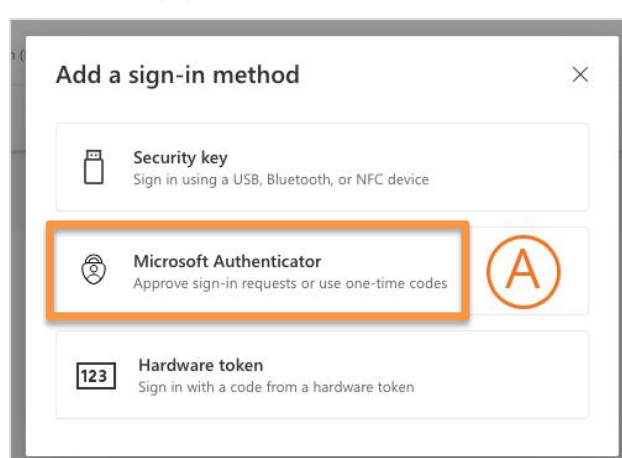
Add a sign-in method

×

Security key
Sign in using a USB, Bluetooth, or NFC device

Microsoft Authenticator
Approve sign-in requests or use one-time codes

A

123

Hardware token
Sign in with a code from a hardware token